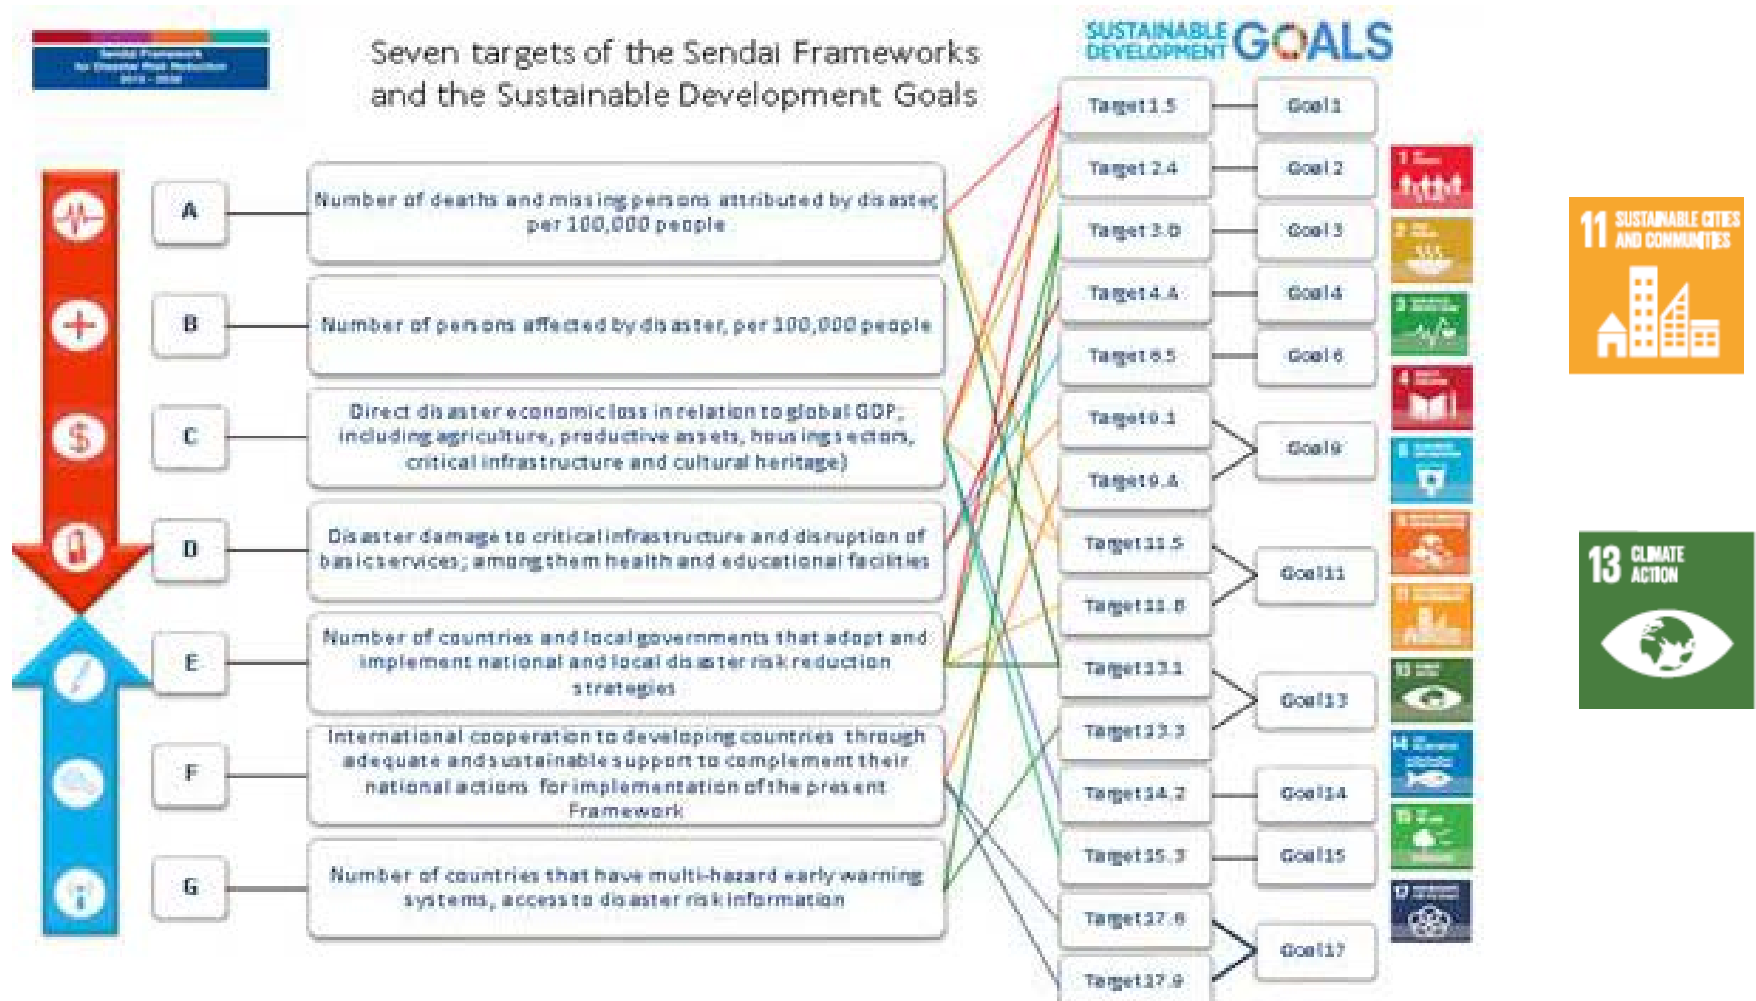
Sendai Framework for Disaster Risk Reduction 2015 - 2030

Seven targets of the Sendai Frameworks and the Sustainable Development Goals

SUSTAINABLE DEVELOPMENT GOALS

A

Number of deaths and missing persons attributed by disaster per 100,000 people

B

Number of persons affected by disaster, per 100,000 people

C

Direct disaster economic loss in relation to global GDP; including agriculture, productive assets, housing sectors, critical infrastructure and cultural heritage)

D

Disaster damage to critical infrastructure and disruption of basic services; among them health and educational facilities

E

Number of countries and local governments that adopt and implement national and local disaster risk reduction strategies

F

International cooperation to developing countries through adequate and sustainable support to complement their national actions for implementation of the present Framework

G

Number of countries that have multi-hazard early warning systems, access to disaster risk information

Target 1.5
Target 2.4
Target 3.D
Target 4.A
Target 6.5
Target 9.1
Target 9.A
Target 11.5
Target 11.B
Target 13.1
Target 13.3
Target 14.2
Target 15.3
Target 17.6
Target 17.9

Goal 1
Goal 2
Goal 3
Goal 4
Goal 6
Goal 9
Goal 11
Goal 13
Goal 14
Goal 15
Goal 17

1
2
3
4
6
9
11
13
14
15
17

11 SUSTAINABLE CITIES AND COMMUNITIES

13 CLIMATE ACTION